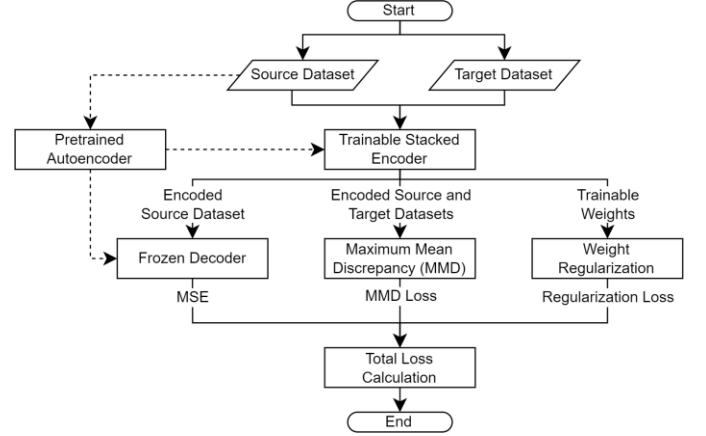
Start

Source Dataset

Target Dataset

Pretrained Autoencoder

Trainable Stacked Encoder

Encoded Source Dataset

Encoded Source and Target Datasets

Trainable Weights

Frozen Decoder

Maximum Mean Discrepancy (MMD)

Weight Regularization

MSE

MMD Loss

Regularization Loss

Total Loss Calculation

End